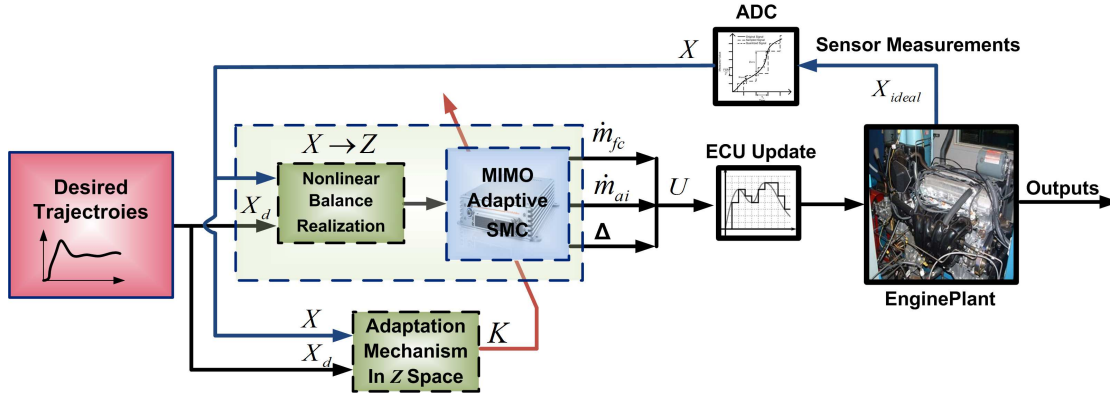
ADC

$X$

Sensor Measurements

$X_{ideal}$

$X \rightarrow Z$

$\dot{m}_{fc}$

Desired Trajectroies

Nonlinear Balance Realization

$X_d$

MIMO Adaptive SMC

$\dot{m}_{ai}$

$U$

ECU Update

Outputs

$\Delta$

EnginePlant

$X$

Adaptation Mechanism In $Z$ Space

$K$

$X_d$